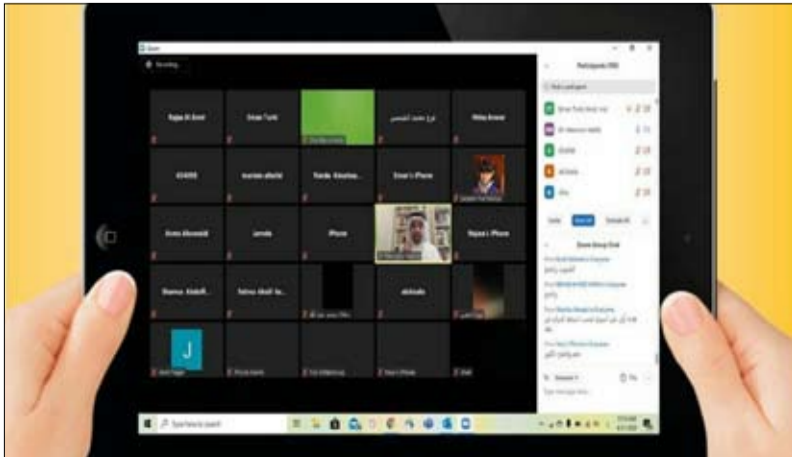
Zoom

Recording

Participants (30)

Rajaa Al Amri

Eman Turki

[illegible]

Hiba Anwar

ASAWE

mariam alkafel

Nada Alkuwait

Eman's iPhone

Asma Alzarouni

iPhone

Rajaa's iPhone

Shamsa Alkalifi

Fatma Abdulla

J

Zoom Group Chat

Type here to search